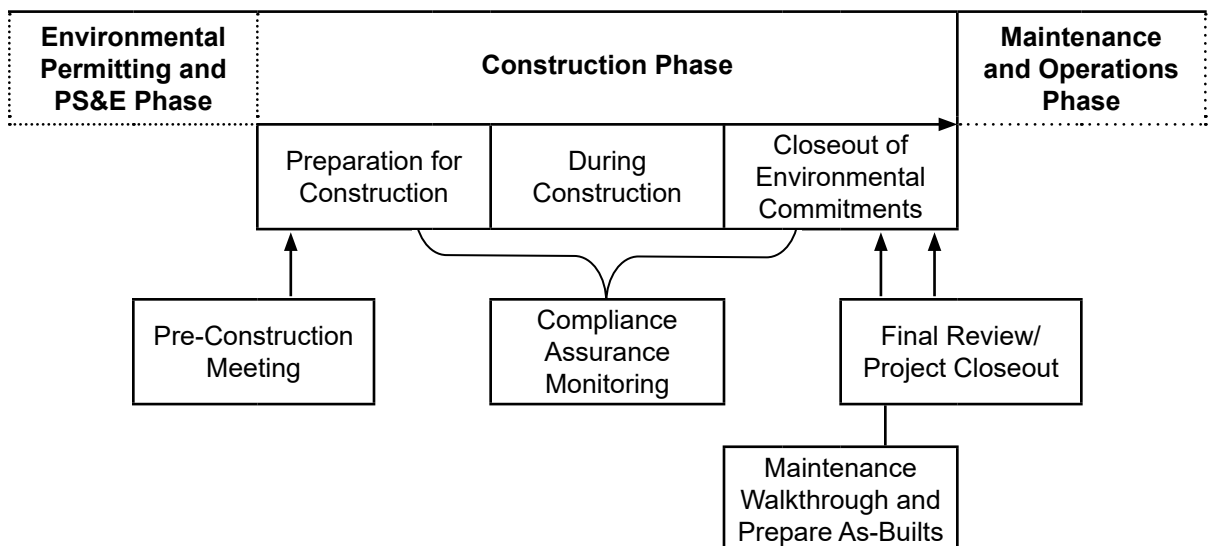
Environmental Permitting and PS&E Phase

Construction Phase

Maintenance and Operations Phase

Preparation for Construction

During Construction

Closeout of Environmental Commitments

Pre-Construction Meeting

Compliance Assurance Monitoring

Final Review/ Project Closeout

Maintenance Walkthrough and Prepare As-Builts